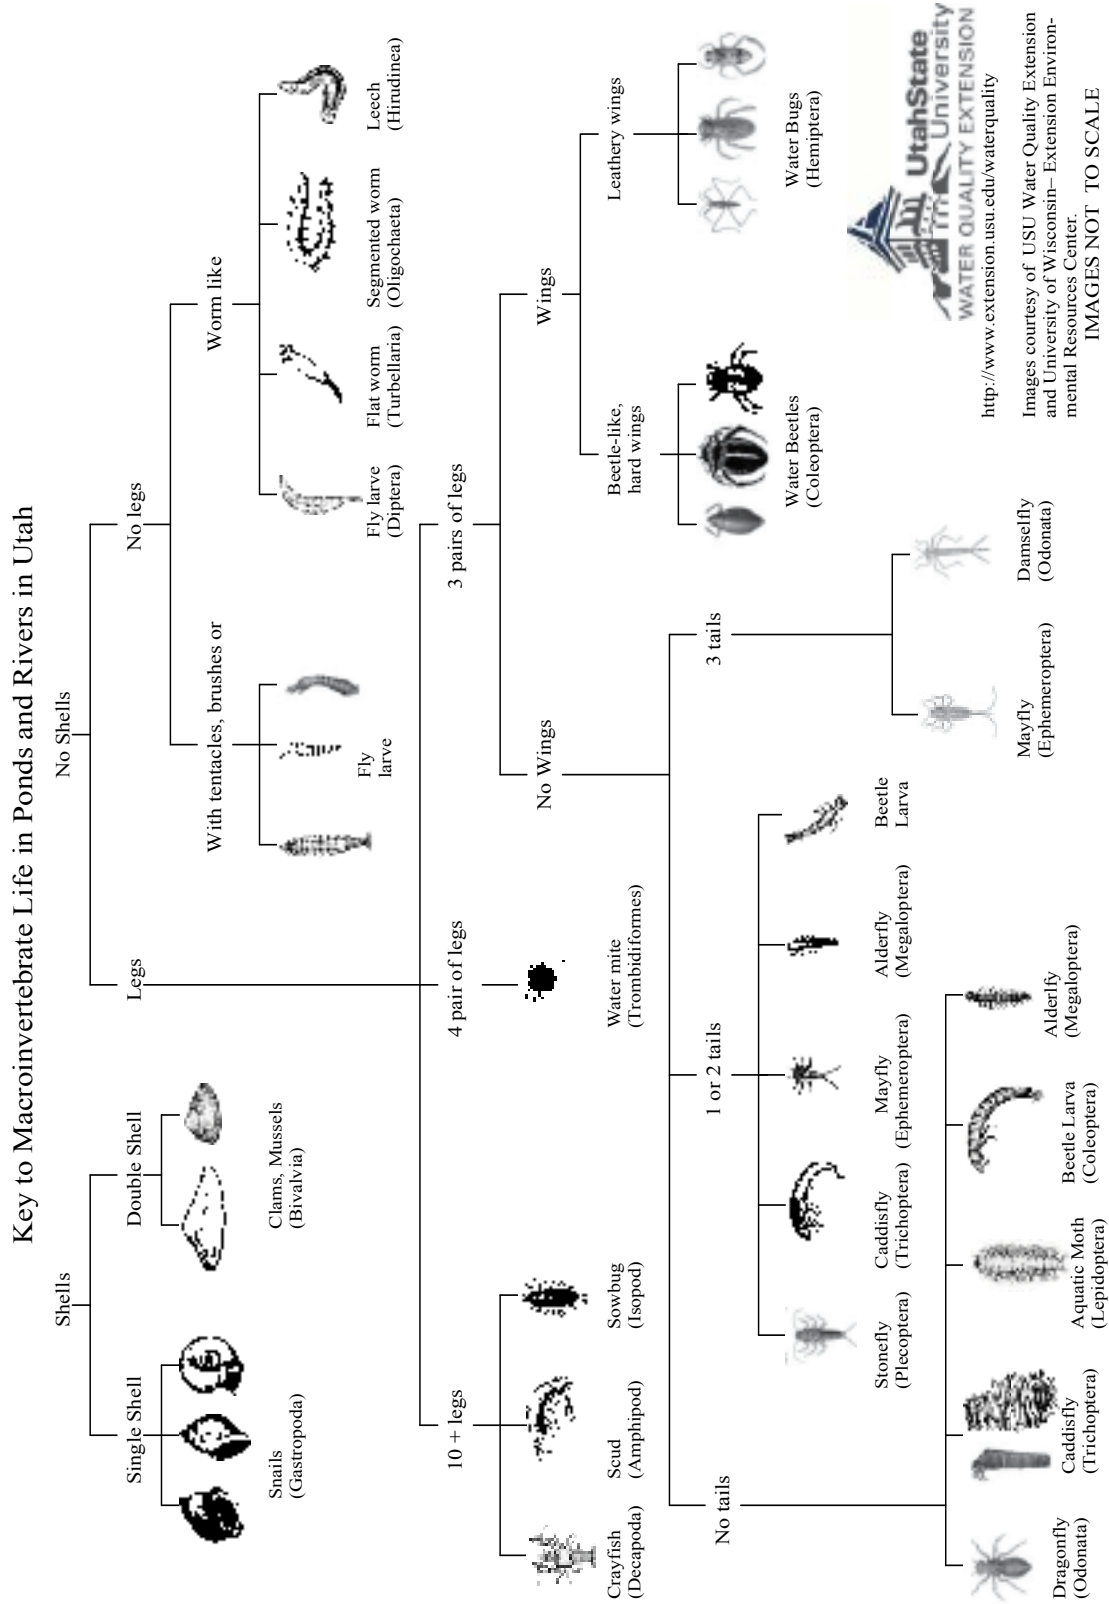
Key to Macroinvertebrate Life in Ponds and Rivers in Utah

Shells

Single Shell

Snails (Gastropoda)

Double Shell

Clams, Mussels (Bivalvia)

No Shells

Legs

No legs

With tentacles, brushes or

Fly larve

Worm like

Fly larve (Diptera)

Flat worm (Turbellaria)

Segmented worm (Oligochaeta)

Leech (Hirudinea)

10 + legs

Crayfish (Decapoda)

Scud (Amphipod)

Sowbug (Isopod)

4 pair of legs

Water mite (Trombidiformes)

3 pairs of legs

No Wings

No tails

Dragonfly (Odonata)

Caddisfly (Trichoptera)

Aquatic Moth (Lepidoptera)

Beetle Larva (Coleoptera)

Alderfly (Megaloptera)

1 or 2 tails

Stonefly (Plecoptera)

Caddisfly (Trichoptera)

Mayfly (Ephemeroptera)

Alderfly (Megaloptera)

Beetle Larva

3 tails

Mayfly (Ephemeroptera)

Damselfly (Odonata)

Wings

Beetle-like, hard wings

Water Beetles (Coleoptera)

Leathery wings

Water Bugs (Hemiptera)

UtahState University
WATER QUALITY EXTENSION

http://www.extension.usu.edu/waterquality

Images courtesy of USU Water Quality Extension and University of Wisconsin– Extension Environmental Resources Center.
IMAGES NOT TO SCALE